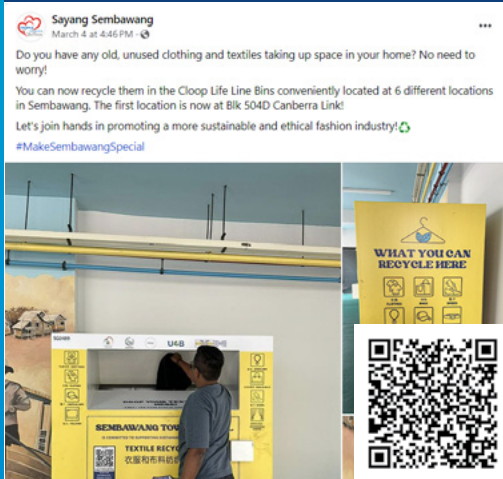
Sayang Sembawang
March 4 at 4:46 PM · 
...

Do you have any old, unused clothing and textiles taking up space in your home? No need to worry!

You can now recycle them in the Cloop Life Line Bins conveniently located at 6 different locations in Sembawang. The first location is now at Blk 504D Canberra Link!

Let's join hands in promoting a more sustainable and ethical fashion industry! ♻️

#MakeSembawangSpecial

WHAT YOU CAN RECYCLE HERE

SEMBAWANG TOWN

TEXTILE RECYCL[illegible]

衣服和布料的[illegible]